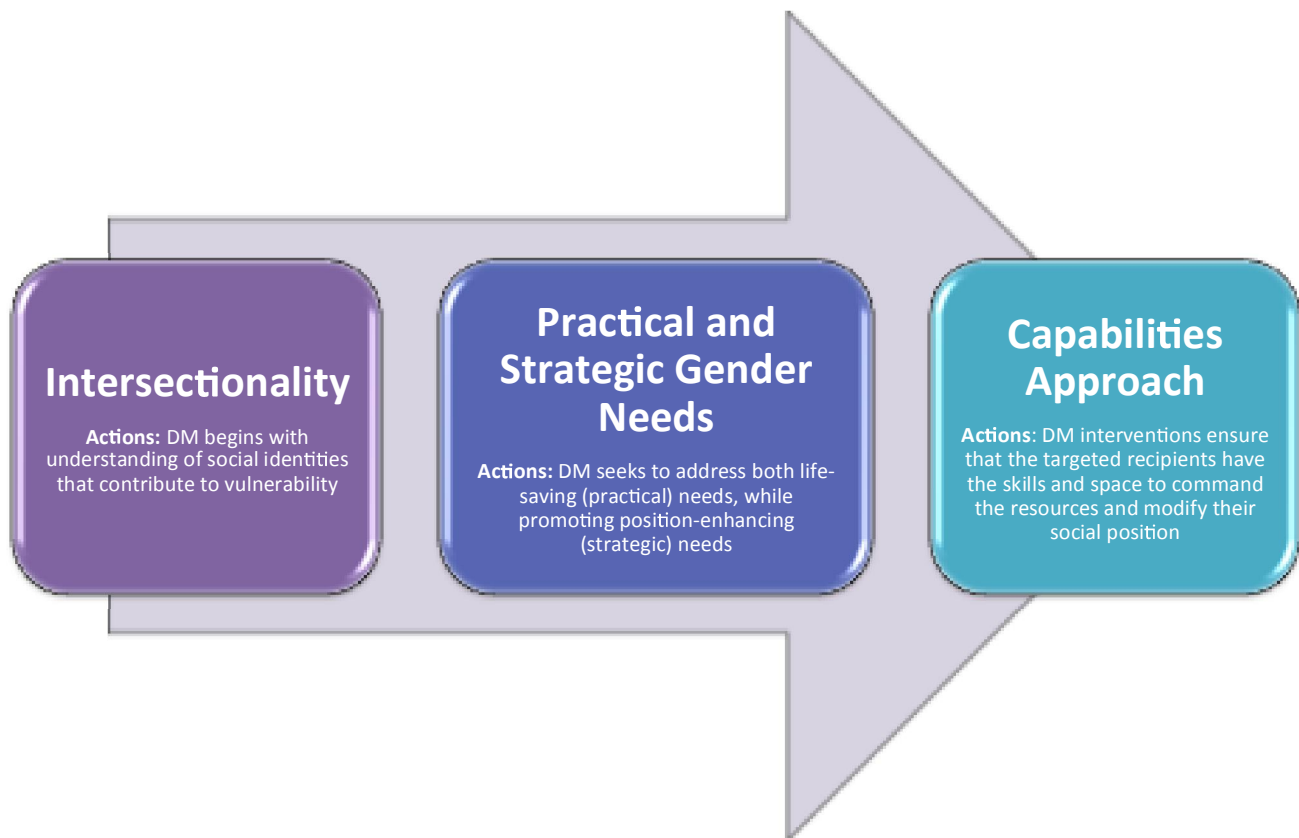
Intersectionality

Actions: DM begins with understanding of social identities that contribute to vulnerability

Practical and Strategic Gender Needs

Actions: DM seeks to address both life-saving (practical) needs, while promoting position-enhancing (strategic) needs

Capabilities Approach

Actions: DM interventions ensure that the targeted recipients have the skills and space to command the resources and modify their social position